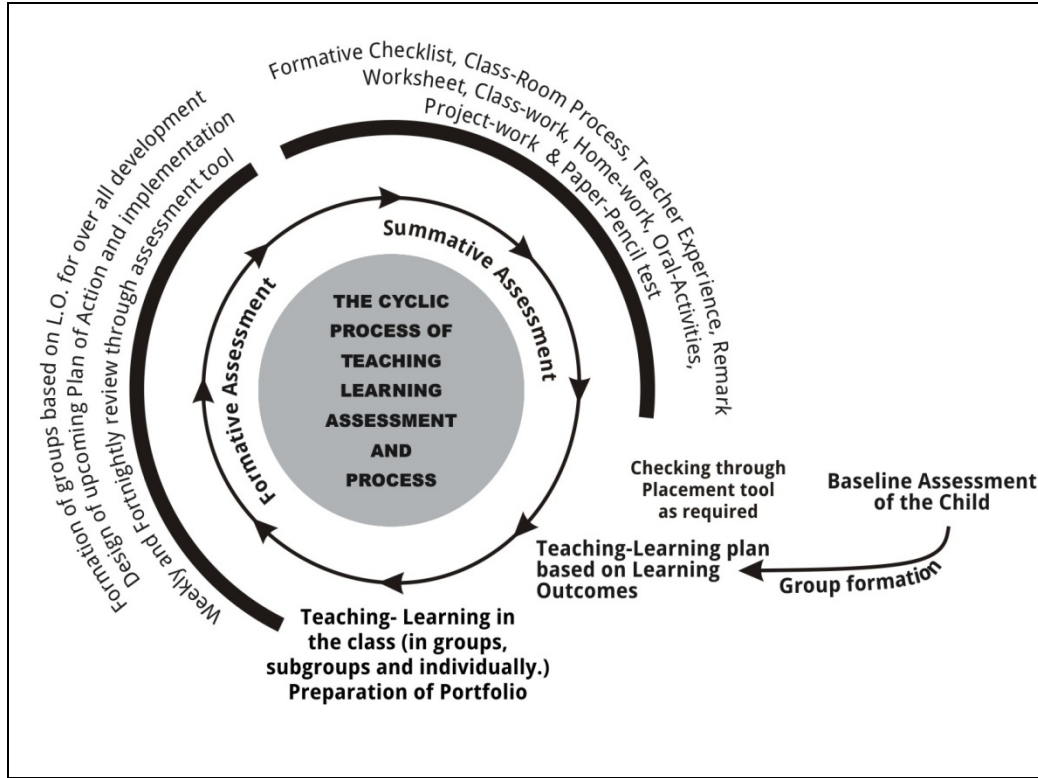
Formative Checklist, Class-Room Process, Teacher Experience, Remark
Worksheet, Class-work, Home-work, Oral-Activities,
Project-work & Paper-Pencil test

Formation of groups based on L.O. for over all development
Design of upcoming Plan of Action and implementation
Weekly and Fortnightly review through assessment tool

Summative Assessment

Formative Assessment

THE CYCLIC PROCESS OF TEACHING LEARNING ASSESSMENT AND PROCESS

Checking through Placement tool as required

Baseline Assessment of the Child

Teaching-Learning plan based on Learning Outcomes

Group formation

Teaching- Learning in the class (in groups, subgroups and individually.) Preparation of Portfolio